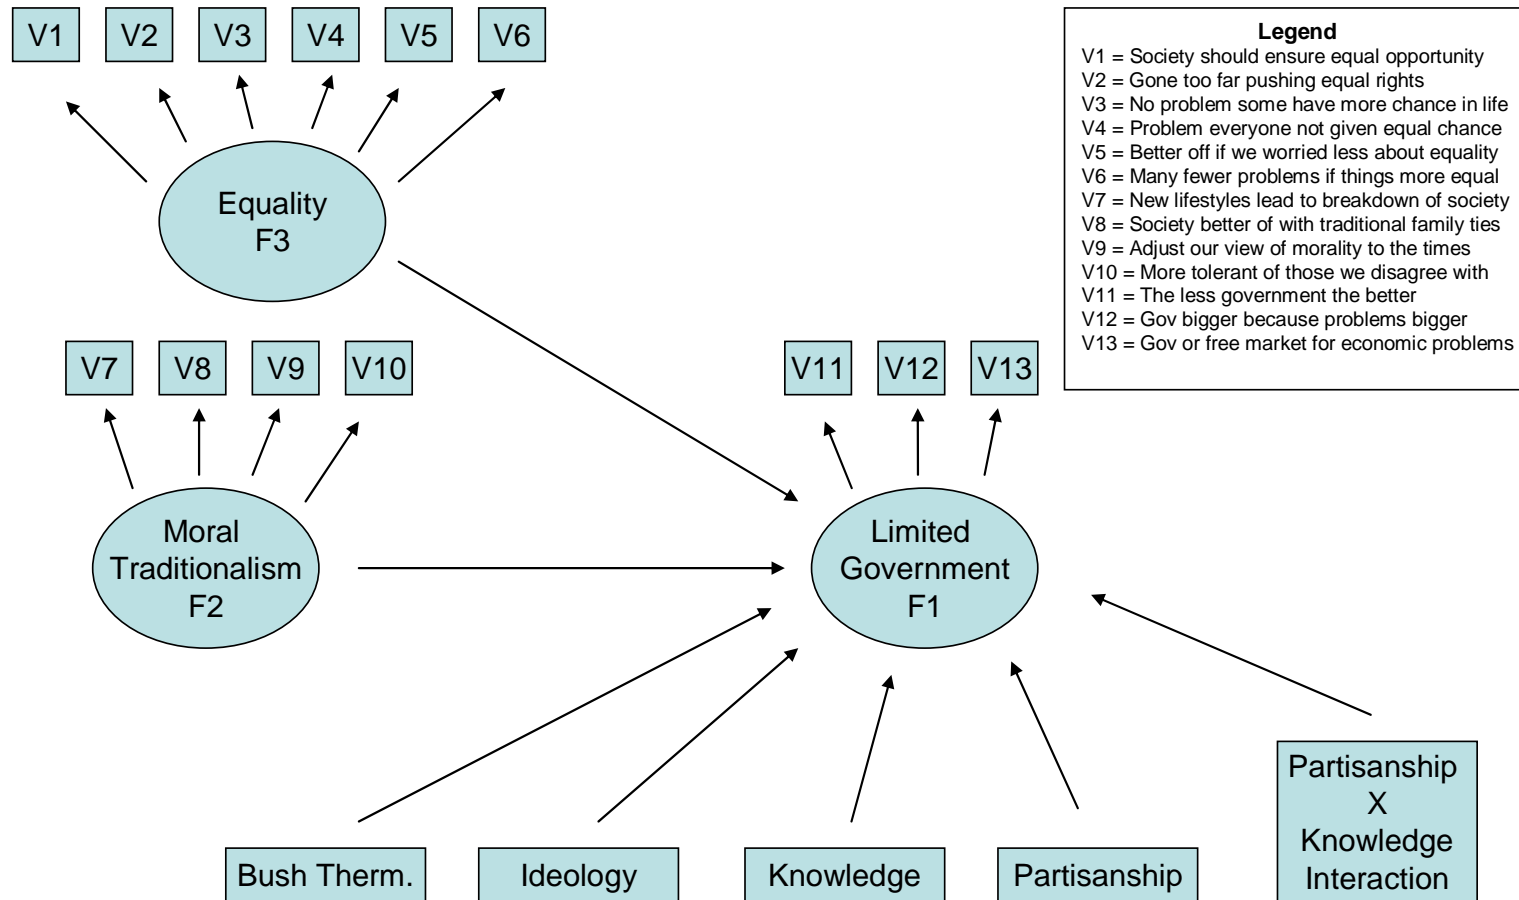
V1 V2 V3 V4 V5 V6

Legend
V1 = Society should ensure equal opportunity
V2 = Gone too far pushing equal rights
V3 = No problem some have more chance in life
V4 = Problem everyone not given equal chance
V5 = Better off if we worried less about equality
V6 = Many fewer problems if things more equal
V7 = New lifestyles lead to breakdown of society
V8 = Society better of with traditional family ties
V9 = Adjust our view of morality to the times
V10 = More tolerant of those we disagree with
V11 = The less government the better
V12 = Gov bigger because problems bigger
V13 = Gov or free market for economic problems

Equality
F3

V7 V8 V9 V10

V11 V12 V13

Moral
Traditionalism
F2

Limited
Government
F1

Partisanship
X
Knowledge
Interaction

Bush Therm.

Ideology

Knowledge

Partisanship